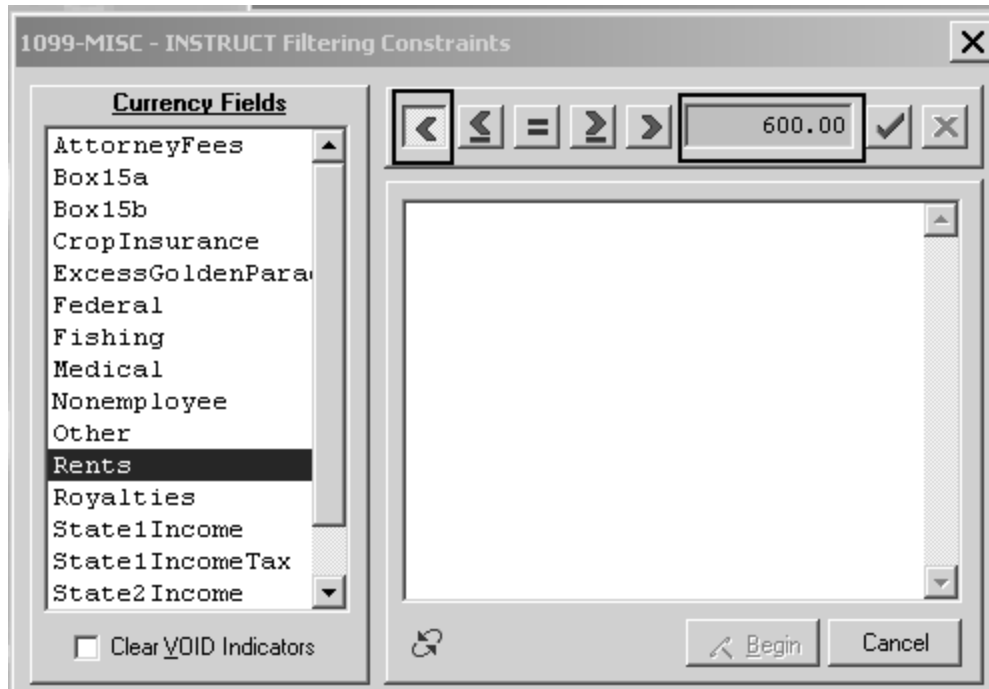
1099-MISC - INSTRUCT Filtering Constraints

Currency Fields

AttorneyFees
Box15a
Box15b
CropInsurance
ExcessGoldenPara
Federal
Fishing
Medical
Nonemployee
Other
Rents
Royalties
State1Income
State1IncomeTax
State2Income

Clear VOID Indicators

< ≤ = ≥ >

600.00

Begin

Cancel